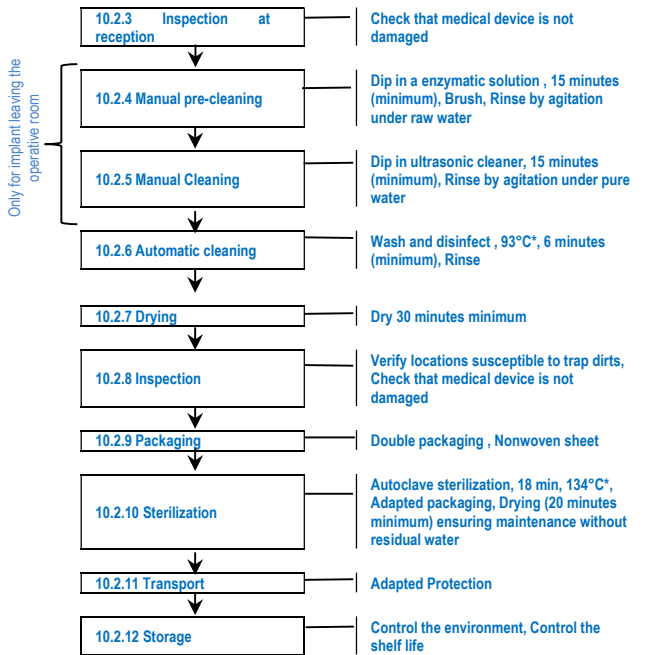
10.2.3 Inspection at reception

Check that medical device is not damaged

Only for implant leaving the operative room

10.2.4 Manual pre-cleaning

Dip in a enzymatic solution , 15 minutes (minimum), Brush, Rinse by agitation under raw water

10.2.5 Manual Cleaning

Dip in ultrasonic cleaner, 15 minutes (minimum), Rinse by agitation under pure water

10.2.6 Automatic cleaning

Wash and disinfect , 93°C*, 6 minutes (minimum), Rinse

10.2.7 Drying

Dry 30 minutes minimum

10.2.8 Inspection

Verify locations susceptible to trap dirts, Check that medical device is not damaged

10.2.9 Packaging

Double packaging , Nonwoven sheet

10.2.10 Sterilization

Autoclave sterilization, 18 min, 134°C*, Adapted packaging, Drying (20 minutes minimum) ensuring maintenance without residual water

10.2.11 Transport

Adapted Protection

10.2.12 Storage

Control the environment, Control the shelf life